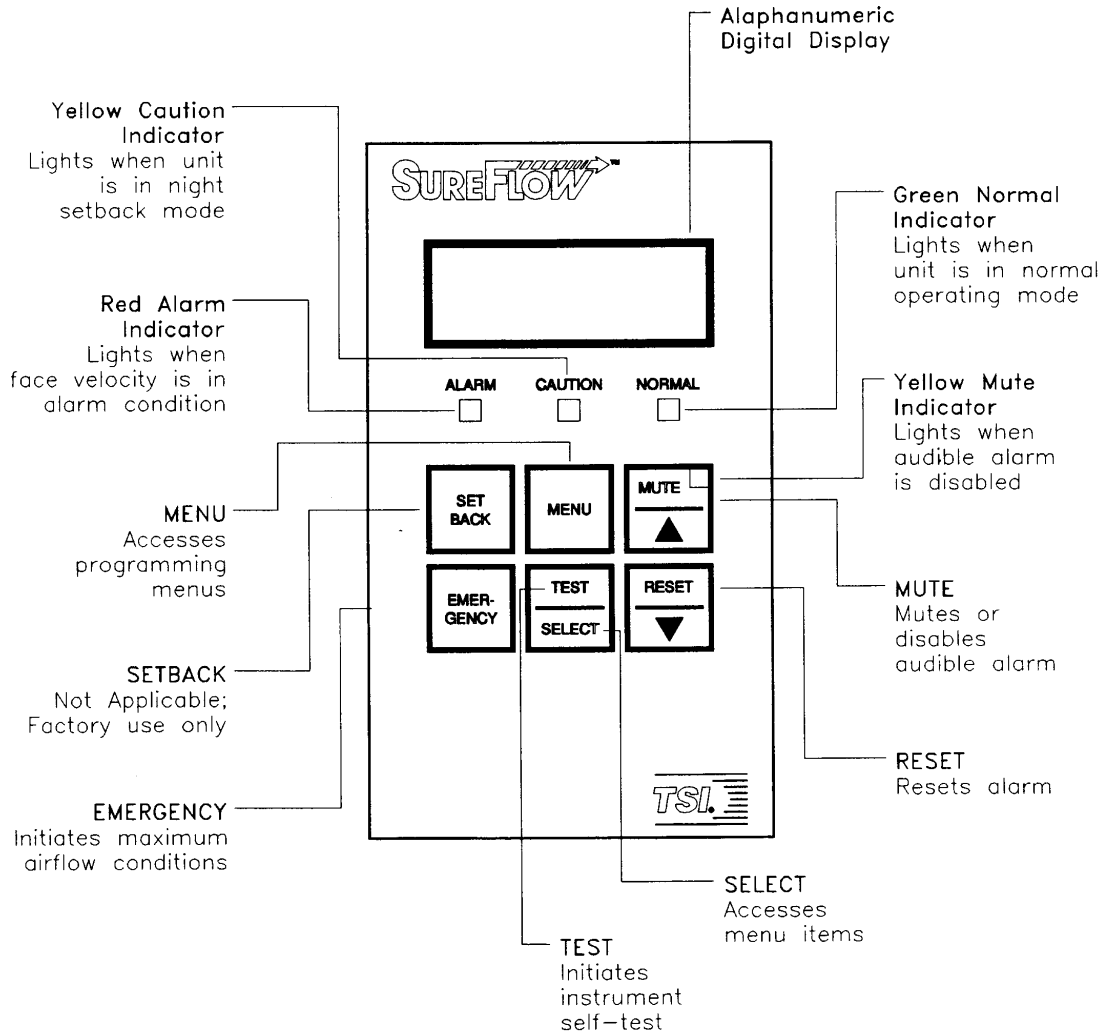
Alaphanumeric Digital Display

Yellow Caution Indicator
Lights when unit is in night setback mode

SUREFLOW™

Green Normal Indicator
Lights when unit is in normal operating mode

Red Alarm Indicator
Lights when face velocity is in alarm condition

ALARM CAUTION NORMAL

Yellow Mute Indicator
Lights when audible alarm is disabled

SET BACK
MENU
MUTE ▲

MENU
Accesses programming menus

EMERGENCY
TEST
SELECT
RESET ▼

MUTE
Mutes or disables audible alarm

SETBACK
Not Applicable; Factory use only

RESET
Resets alarm

TSI.

EMERGENCY
Initiates maximum airflow conditions

SELECT
Accesses menu items

TEST
Initiates instrument self-test